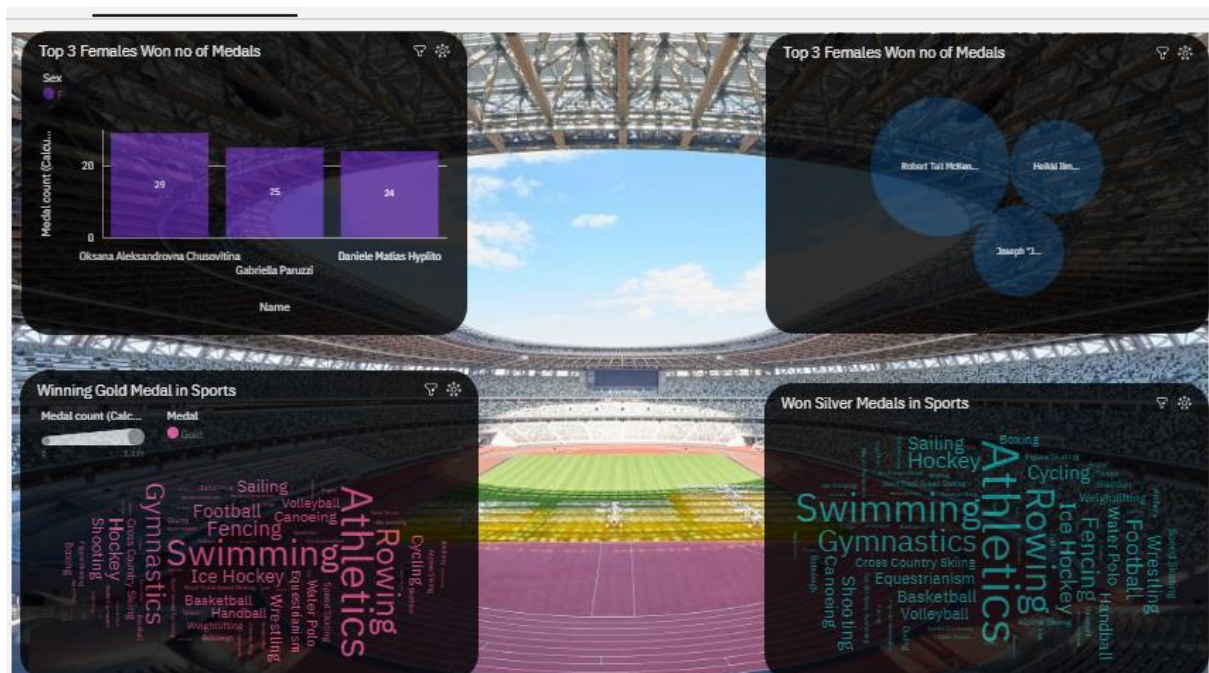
Top 3 Females Won no of Medals

Sex
F

Medal count (Calcu...

20
0

29
25
24

Oksana Aleksandrovna Chusovitina
Gabriella Paruzzi
Daniele Matias Hyplito

Name

Top 3 Females Won no of Medals

Robert Tait McKen...
Heikki Ilm...
Joseph "J...

Winning Gold Medal in Sports

Medal count (Calc...
Medal
Gold

Athletics
Swimming
Rowing
Gymnastics
Sailing
Football
Fencing
Volleyball
Canoeing
Hockey
Shooting
Ice Hockey
Cross Country Skiing
Cycling
Equestrianism
Water Polo
Basketball
Handball
Wrestling
Weightlifting
Boxing
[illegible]

Won Silver Medals in Sports

Athletics
Swimming
Rowing
Gymnastics
Sailing
Hockey
Boxing
Cycling
Weightlifting
Fencing
Ice Hockey
Football
Wrestling
Water Polo
Handball
Cross Country Skiing
Equestrianism
Basketball
Volleyball
Shooting
Canoeing
Alpine Skiing
Speed Skating
Short Track Speed Skating
Diving
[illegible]